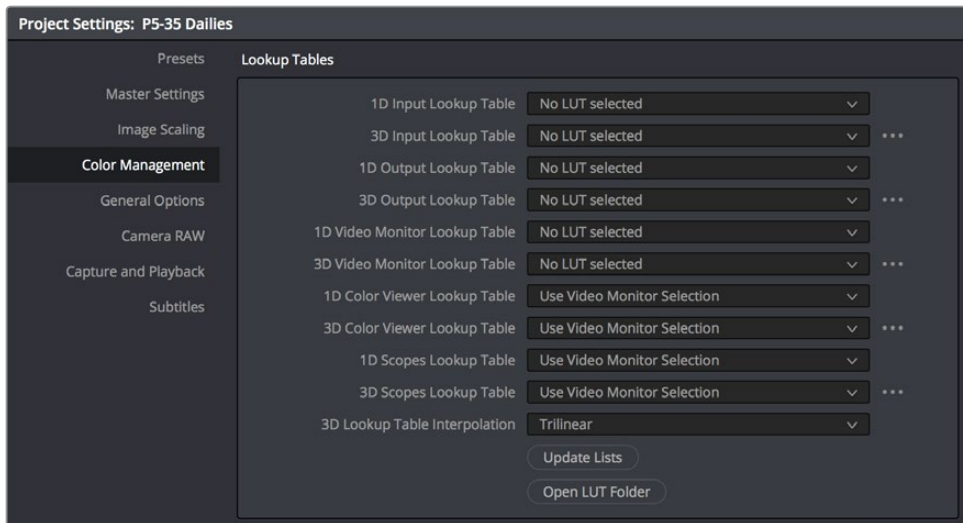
Project Settings: P5-35 Dailies

Presets
Master Settings
Image Scaling
Color Management
General Options
Camera RAW
Capture and Playback
Subtitles

Lookup Tables

| | |
|---|---|
| 1D Input Lookup Table | No LUT selected |
| 3D Input Lookup Table | No LUT selected |
| 1D Output Lookup Table | No LUT selected |
| 3D Output Lookup Table | No LUT selected |
| 1D Video Monitor Lookup Table | No LUT selected |
| 3D Video Monitor Lookup Table | No LUT selected |
| 1D Color Viewer Lookup Table | Use Video Monitor Selection |
| 3D Color Viewer Lookup Table | Use Video Monitor Selection |
| 1D Scopes Lookup Table | Use Video Monitor Selection |
| 3D Scopes Lookup Table | Use Video Monitor Selection |
| 3D Lookup Table Interpolation | Trilinear |

Update Lists
Open LUT Folder